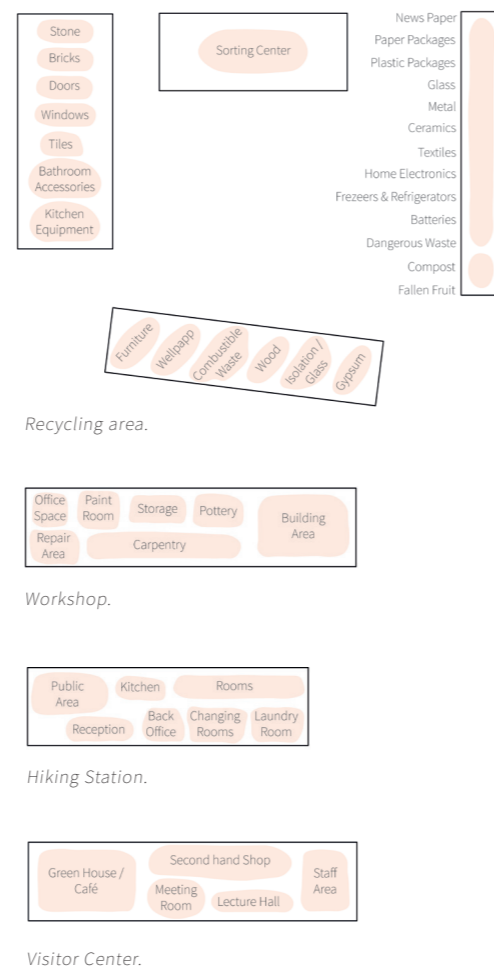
Stone
Bricks
Doors
Windows
Tiles
Bathroom Accessories
Kitchen Equipment

Sorting Center

News Paper
Paper Packages
Plastic Packages
Glass
Metal
Ceramics
Textiles
Home Electronics
Frezeers & Refrigerators
Batteries
Dangerous Waste
Compost
Fallen Fruit

Furniture
Wellpapp
Combustible Waste
Wood
Isolation / Glass
Gypsum

Recycling area.

Office Space
Paint Room
Storage
Pottery
Building Area
Repair Area
Carpentry

Workshop.

Public Area
Kitchen
Rooms
Back Office
Changing Rooms
Laundry Room
Reception

Hiking Station.

Green House / Café
Second hand Shop
Staff Area
Meeting Room
Lecture Hall

Visitor Center.